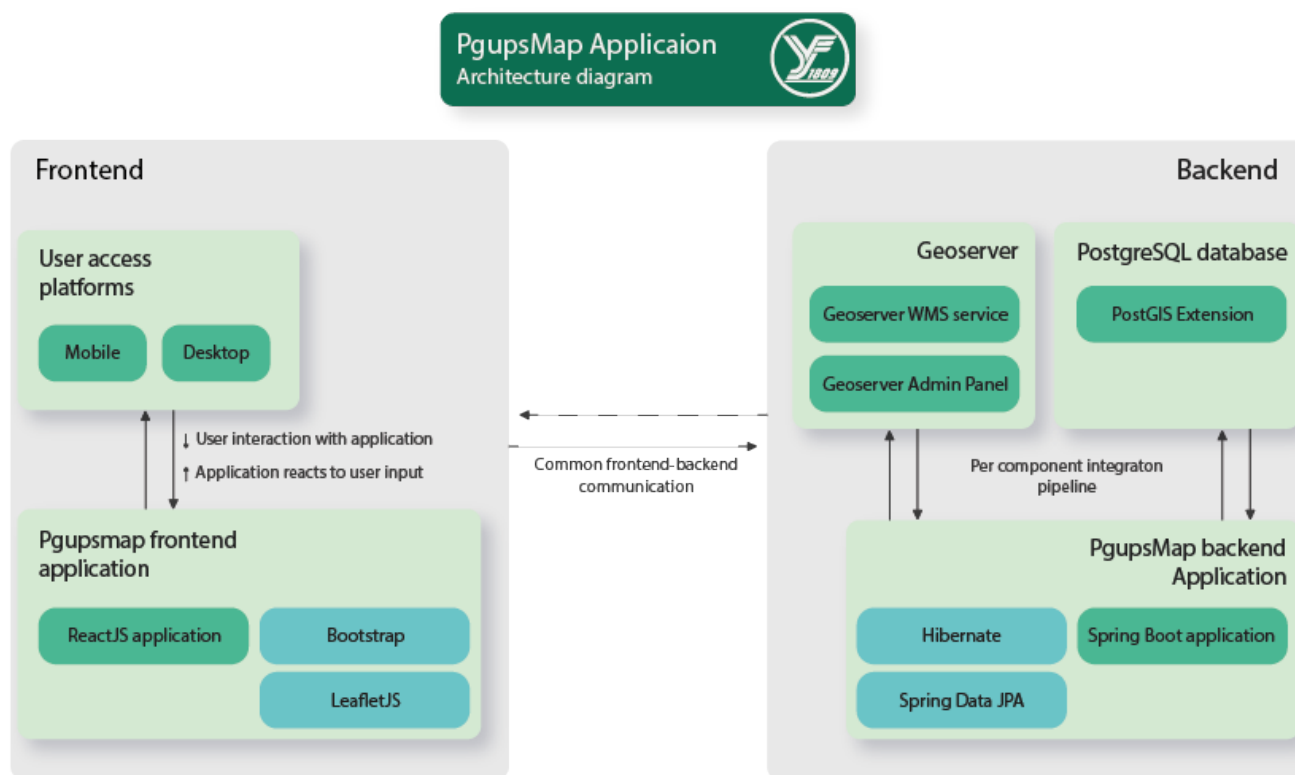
PgupsMap Applicaion
Architecture diagram

1809

Frontend

User access platforms

Mobile

Desktop

↓ User interaction with application
↑ Application reacts to user input

Pgupsmap frontend application

ReactJS application

Bootstrap

LeafletJS

Common frontend-backend communication

Backend

Geoserver

Geoserver WMS service

Geoserver Admin Panel

PostgreSQL database

PostGIS Extension

Per component integraton pipeline

PgupsMap backend Application

Hibernate

Spring Boot application

Spring Data JPA